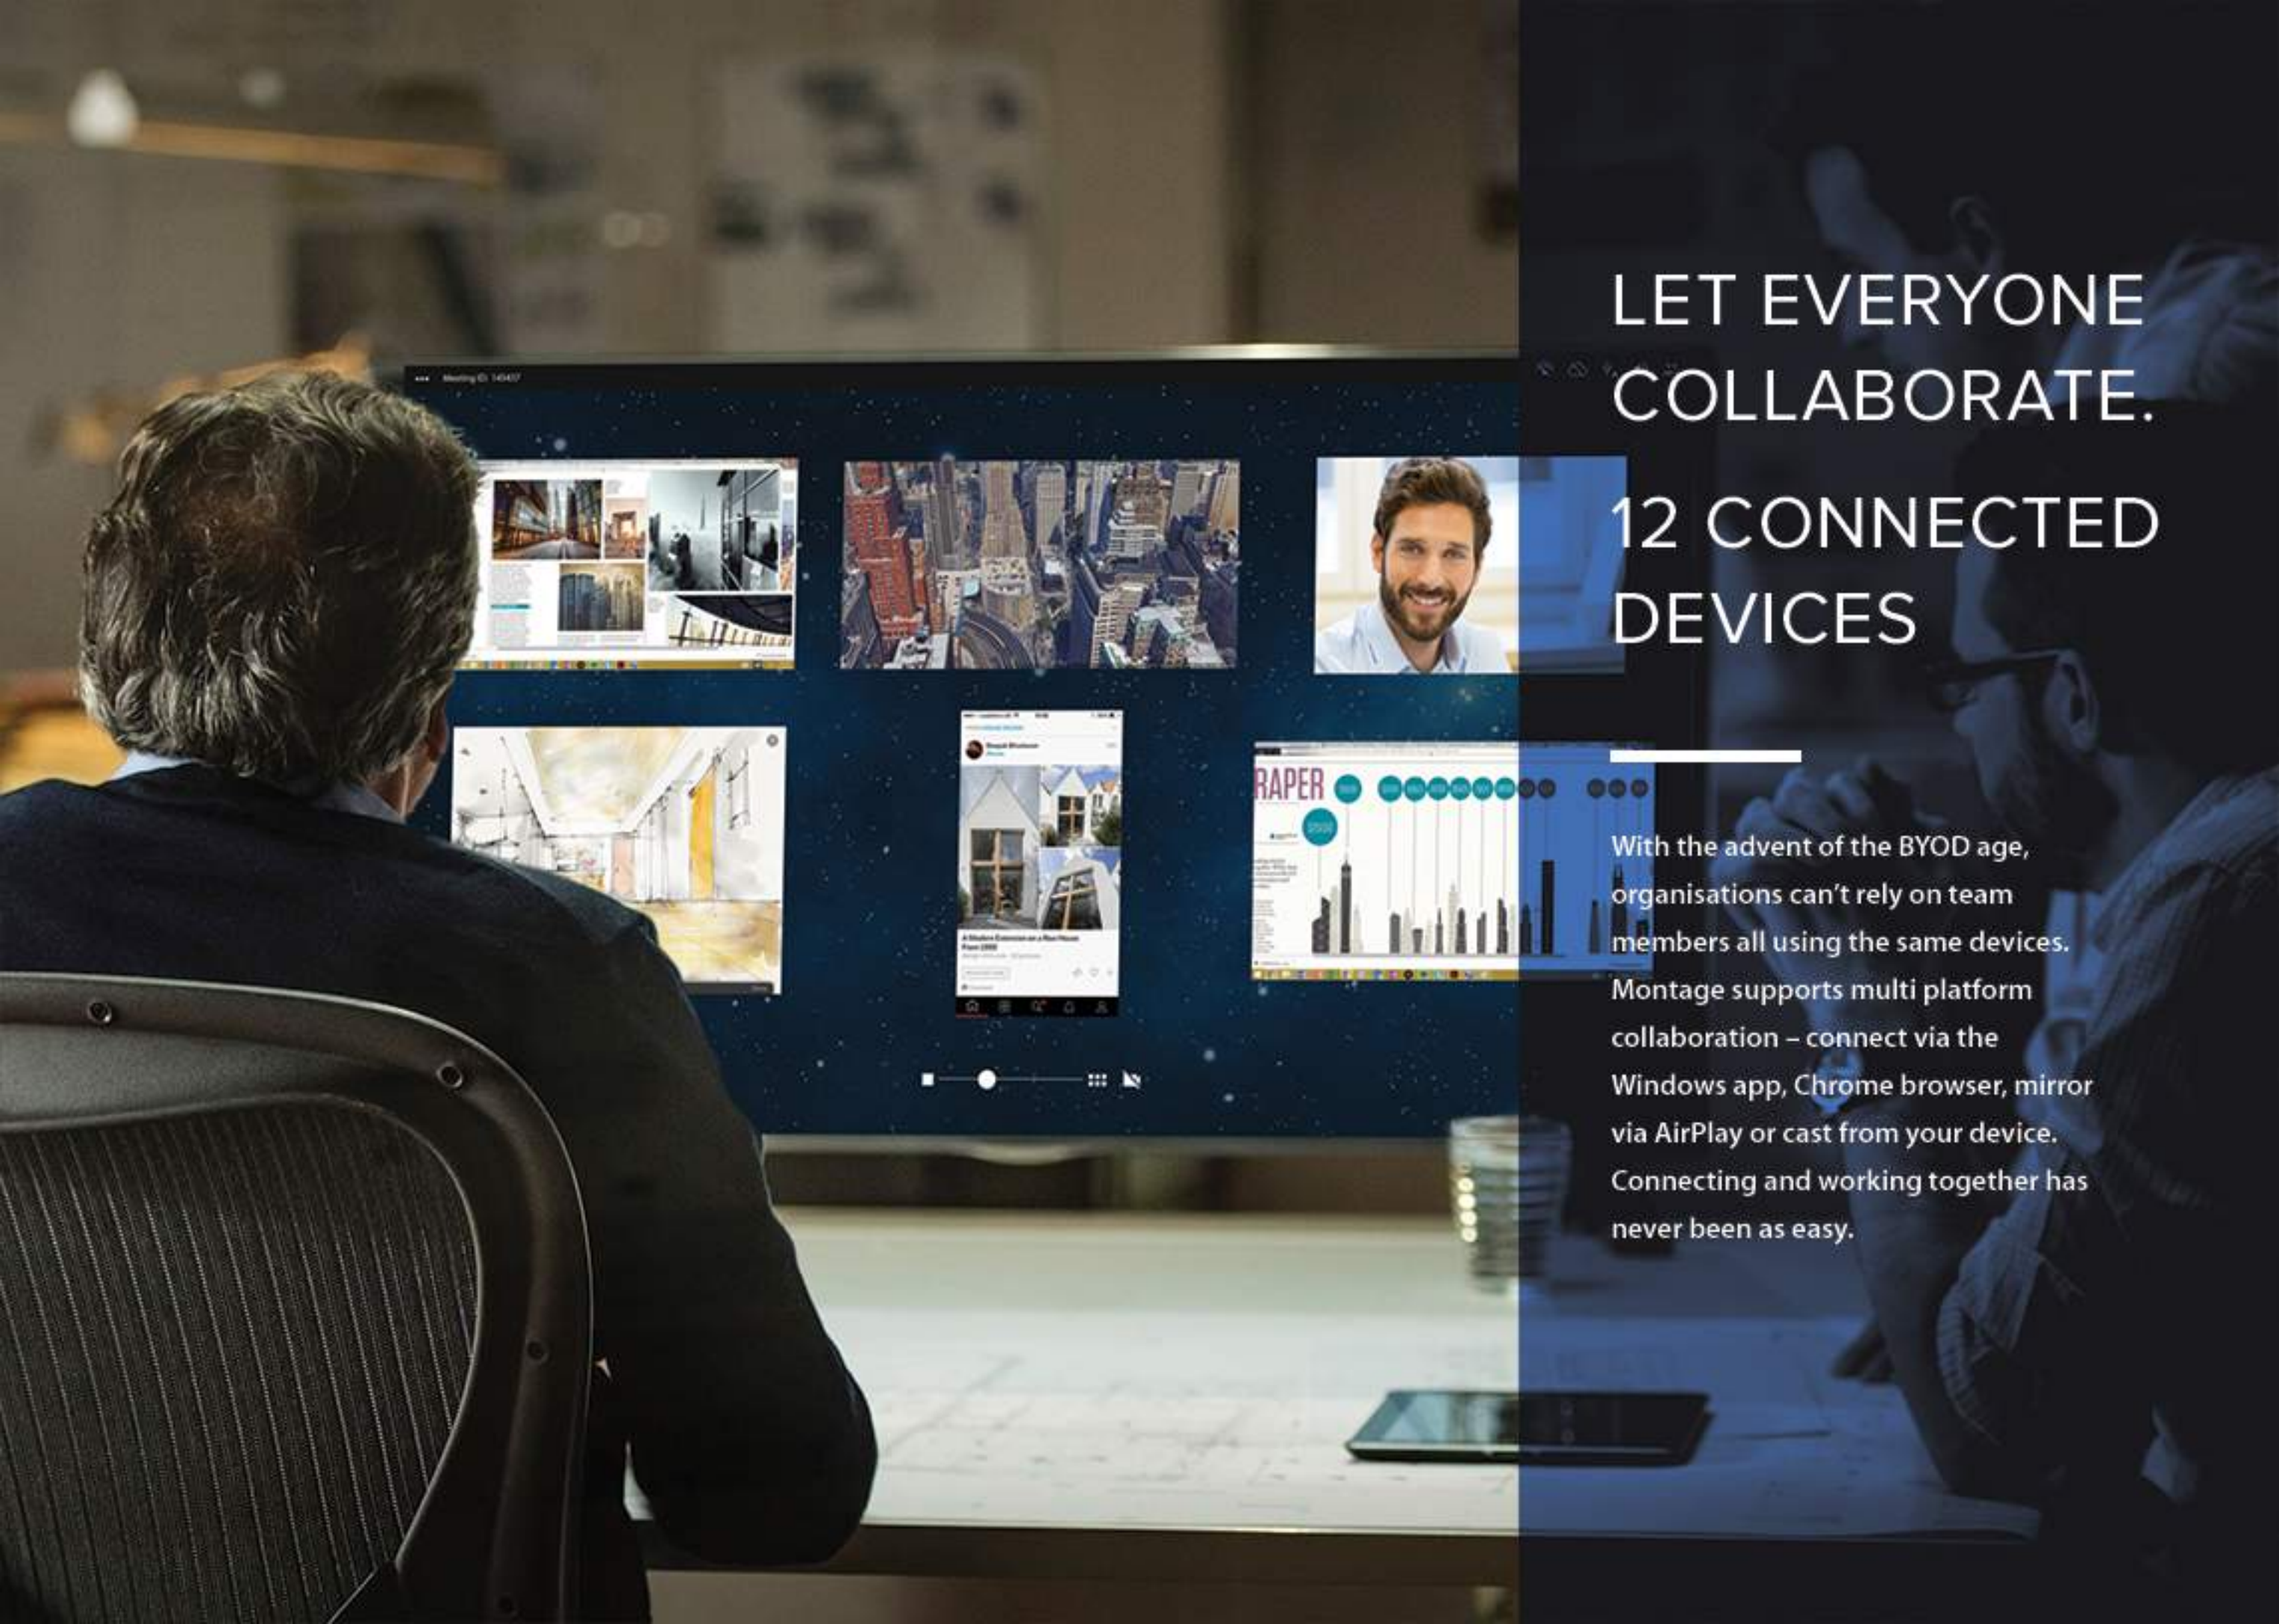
LET EVERYONE COLLABORATE.

12 CONNECTED DEVICES

With the advent of the BYOD age, organisations can't rely on team members all using the same devices. Montage supports multi platform collaboration – connect via the Windows app, Chrome browser, mirror via AirPlay or cast from your device. Connecting and working together has never been as easy.